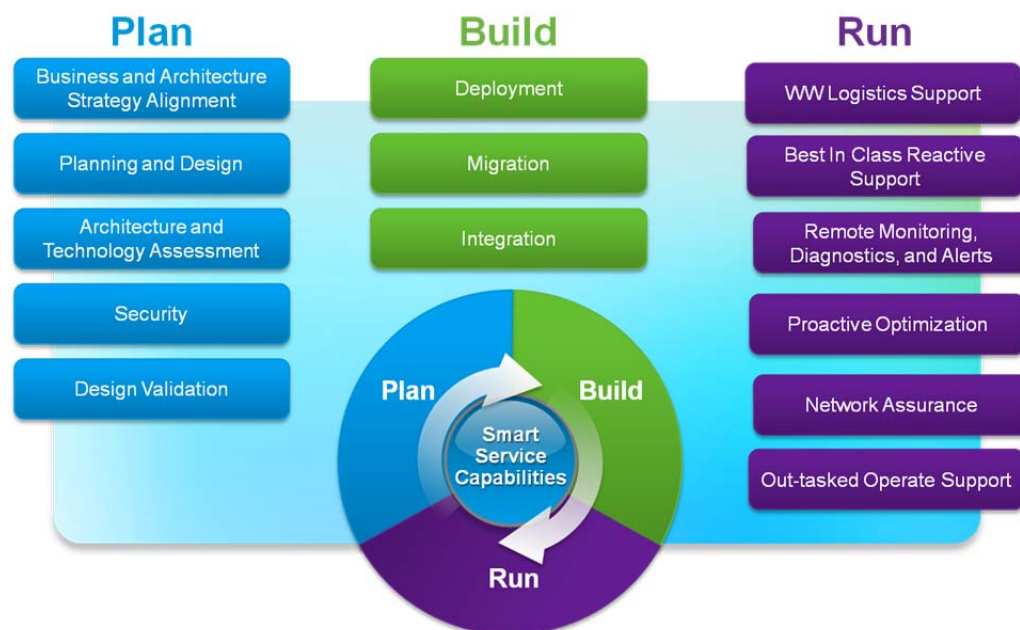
Plan

Business and Architecture Strategy Alignment

Planning and Design

Architecture and Technology Assessment

Security

Design Validation

Build

Deployment

Migration

Integration

Run

WW Logistics Support

Best In Class Reactive Support

Remote Monitoring, Diagnostics, and Alerts

Proactive Optimization

Network Assurance

Out-tasked Operate Support

Plan

Build

Smart Service Capabilities

Run